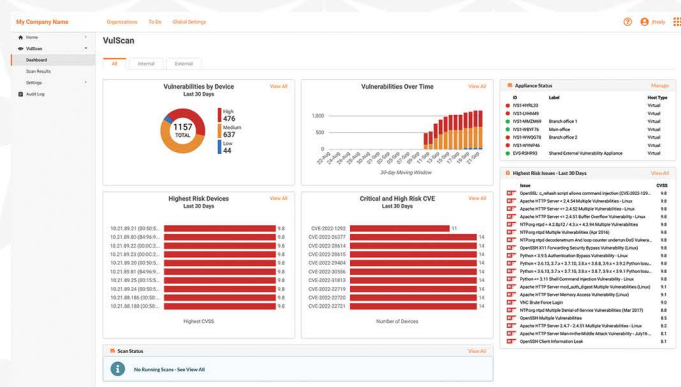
My Company Name Organizations To Do Global Settings Emily

Home
VulScan
Dashboard
Scan Results
Settings
Audit Log

VulScan

All Internal External

Vulnerabilities by Device
Last 30 Days
View All
1157 TOTAL
High 476
Medium 637
Low 44

Vulnerabilities Over Time
View All
1,000
500
0
30-day Moving Window

Appliance Status
Manage

| ID | Label | Host Type |
|---|---|---|
| IVS1HYRL20 | | Virtual |
| IVS1LHHM9 | | Virtual |
| IVS1MMZMK9 | Branch office 1 | Virtual |
| IVS1WBYF76 | Main office | Virtual |
| IVS1HYHQD78 | Branch office 2 | Virtual |
| IVS1HYNP46 | | Virtual |
| EVS1RSH93 | Shared External Vulnerability Appliance | Virtual |

Highest Risk Devices
Last 30 Days
View All
10.21.89.21 (00:50:5... 9.8
10.21.89.80 (00:50:5... 9.8
10.21.89.81 (00:50:5... 9.8
10.21.89.23 (00:50:5... 9.8
10.21.89.20 (00:50:5... 9.8
10.21.89.22 (00:50:5... 9.8
10.21.89.44 (00:50:5... 9.8
10.21.89.25 (00:50:5... 9.8
10.21.89.24 (00:50:5... 9.8
10.21.88.26 (00:50:5... 9.8
10.21.88.188 (00:50:... 9.8
Highest CVSS

Critical and High Risk CVE
Last 30 Days
View All
CVE-2022-1292 11
CVE-2022-26377 14
CVE-2022-28614 14
CVE-2022-28615 14
CVE-2022-29404 14
CVE-2022-30556 14
CVE-2022-31813 14
CVE-2022-22719 14
CVE-2022-22720 14
CVE-2022-22721 14
Number of Devices

Highest Risk Issues - Last 30 Days
View All

| Issue | CVSS |
|---|---|
| OpenSSL: c_rehash script allows command injection (CVE-2022-129... | 10 |
| Apache HTTP Server < 2.4.54 Multiple Vulnerabilities - Linux | 9.8 |
| Apache HTTP Server <= 2.4.52 Multiple Vulnerabilities | 9.8 |
| Apache HTTP Server <= 2.4.51 Buffer Overflow Vulnerability - Linux | 9.8 |
| NTP.org ntpd < 4.2.8p8 Multiple Vulnerabilities - Linux | 9.8 |
| NTP.org ntpd Multiple Vulnerabilities (Apr 2016) | 9.8 |
| NTP.org ntpd decodenetnum And loop counter underrun DoS Vulnera... | 9.8 |
| OpenSSH X11 Forwarding Security Bypass Vulnerability (Linux) | 9.8 |
| Python < 3.9.5 Authentication Bypass Vulnerability - Linux | 9.8 |
| Python < 3.6.13, 3.7.x < 3.7.10, 3.8.x < 3.8.8, 3.9.x < 3.9.2 Python bu... | 9.8 |
| Python < 3.6.13, 3.7.x < 3.7.10, 3.8.x < 3.8.8, 3.9.x < 3.9.2 Python bu... | 9.8 |
| Python <= 3.11 Shell Command Injection Vulnerability - Linux | 9.8 |
| Apache HTTP Server mod_auth_digest Multiple Vulnerabilities (Linux) | 9.8 |
| Apache HTTP Server Memory Access Vulnerability (Linux) | 9.1 |
| VNC Brute Force Login | 9 |
| NTP.org ntpd Multiple Denial-of-Service Vulnerabilities (Mar 2017) | 8.8 |
| OpenSSH Multiple Vulnerabilities | 8.8 |
| Apache HTTP Server 2.4.7 - 2.4.51 Multiple Vulnerabilities - Linux | 8.8 |
| NTP.org ntpd Man-in-the-Middle Attack Vulnerability - July16 ... | 8.1 |
| OpenSSH Client Information Leak | 8.1 |

Scan Status
View All
No Running Scans - See View All